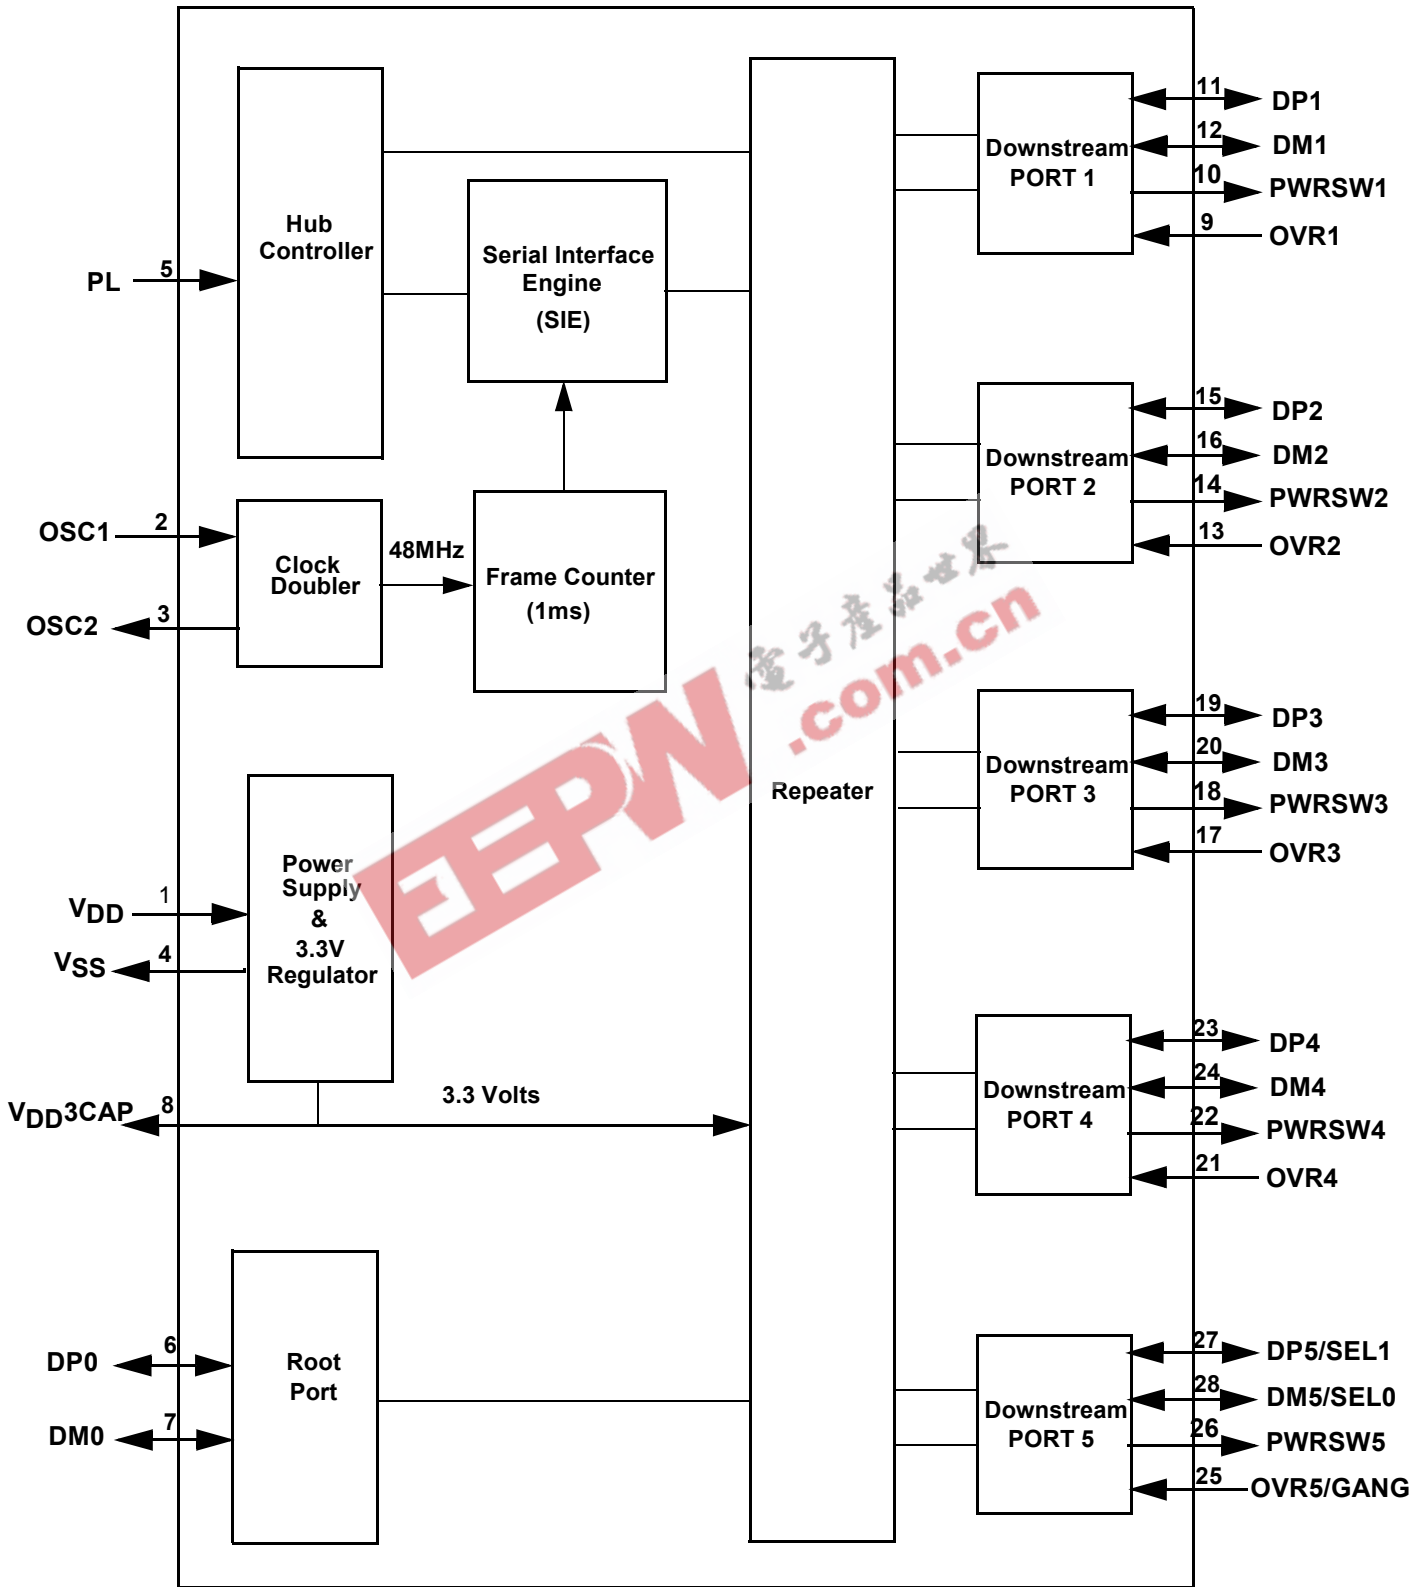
Hub Controller

Serial Interface Engine (SIE)

PL 5

OSC1 2

OSC2 3

Clock Doubler

48MHz

Frame Counter (1ms)

$V_{DD}$ 1

$V_{SS}$ 4

Power Supply & 3.3V Regulator

$V_{DD}3CAP$ 8

3.3 Volts

DP0 6

DM0 7

Root Port

Repeater

Downstream PORT 1

11 DP1
12 DM1
10 PWRSW1
9 OVR1

Downstream PORT 2

15 DP2
16 DM2
14 PWRSW2
13 OVR2

Downstream PORT 3

19 DP3
20 DM3
18 PWRSW3
17 OVR3

Downstream PORT 4

23 DP4
24 DM4
22 PWRSW4
21 OVR4

Downstream PORT 5

27 DP5/SEL1
28 DM5/SEL0
26 PWRSW5
25 OVR5/GANG

EEPW 電子產品世界 .com.cn